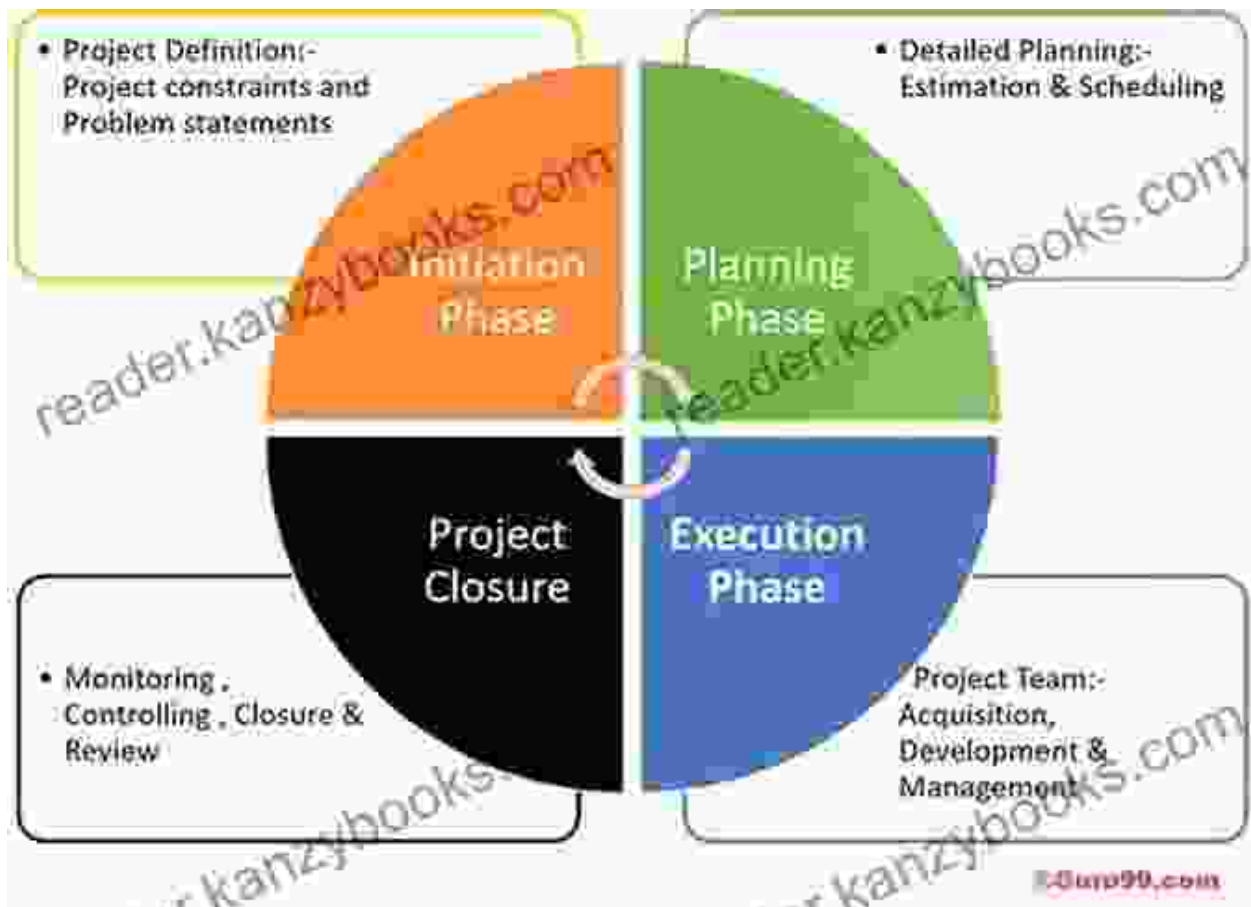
• Project Definition:- Project constraints and Problem statements

• Detailed Planning:- Estimation & Scheduling

Initiation Phase

Planning Phase

Project Closure

Execution Phase

• Monitoring , Controlling , Closure & Review

Project Team:- Acquisition, Development & Management

reader.kanzybooks.com

reader.kanzybooks.com

reader.kanzybooks.com

reader.kanzybooks.com

reader.kanzybooks.com

Guru99.com